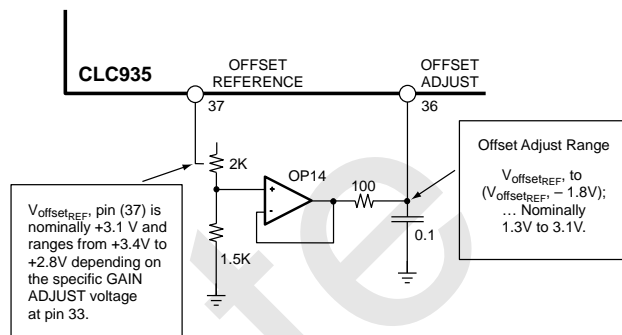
CLC935

OFFSET REFERENCE

37

OFFSET ADJUST

36

2K

OP14

+

-

100

1.5K

0.1

$V_{offset_{REF}}$, pin (37) is nominally +3.1 V and ranges from +3.4V to +2.8V depending on the specific GAIN ADJUST voltage at pin 33.

Offset Adjust Range

$V_{offset_{REF}}$, to ($V_{offset_{REF}}$, – 1.8V); … Nominally 1.3V to 3.1V.